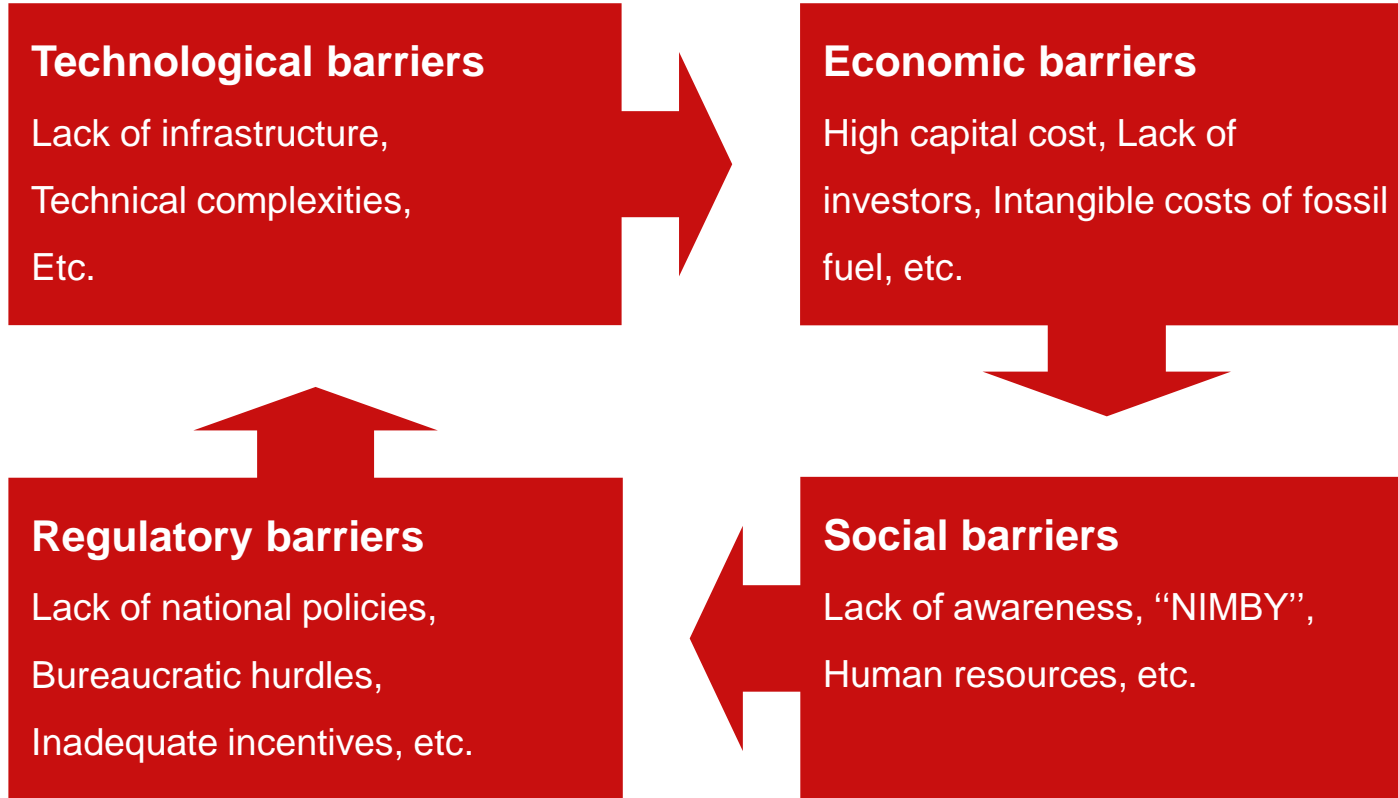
Technological barriers
Lack of infrastructure, Technical complexities, Etc.

Economic barriers
High capital cost, Lack of investors, Intangible costs of fossil fuel, etc.

Social barriers
Lack of awareness, ‘‘NIMBY’’, Human resources, etc.

Regulatory barriers
Lack of national policies, Bureaucratic hurdles, Inadequate incentives, etc.